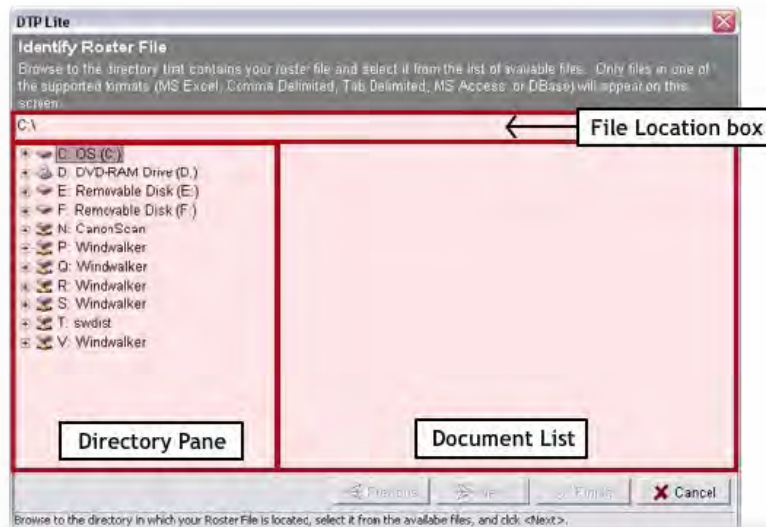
DTP Lite

Identify Roster File

Browse to the directory that contains your roster file and select it from the list of available files. Only files in one of the supported formats (MS Excel, Comma Delimited, Tab Delimited, MS Access, or DBase) will appear on this screen.

C:\

File Location box

C: OS (C:)
D: DVD-RAM Drive (D:)
E: Removable Disk (E:)
F: Removable Disk (F:)
N: CanonScan
P: Windwalker
Q: Windwalker
R: Windwalker
S: Windwalker
T: swdist
V: Windwalker

Directory Pane

Document List

Previous
Next
Finish
Cancel

Browse to the directory in which your Roster File is located, select it from the availabe files, and click <Next>.